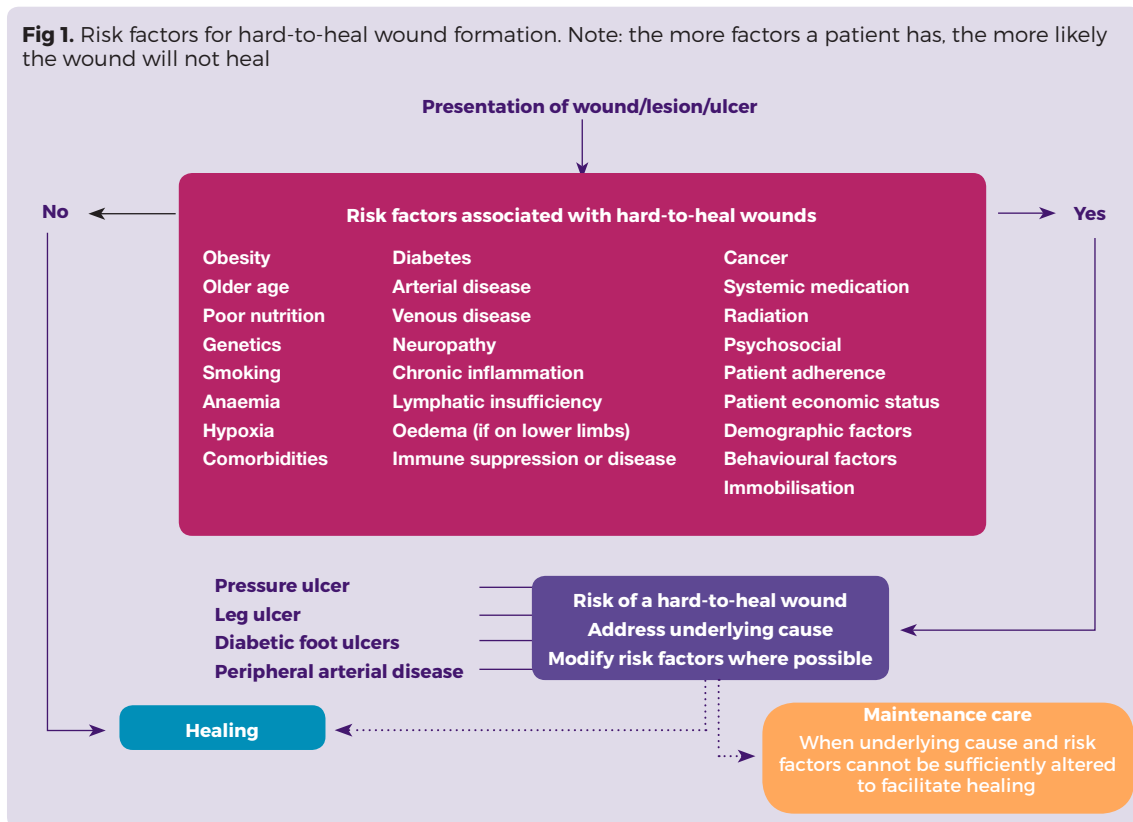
**Fig 1.** Risk factors for hard-to-heal wound formation. Note: the more factors a patient has, the more likely the wound will not heal

Presentation of wound/lesion/ulcer

No

Yes

Risk factors associated with hard-to-heal wounds

Obesity
Older age
Poor nutrition
Genetics
Smoking
Anaemia
Hypoxia
Comorbidities

Diabetes
Arterial disease
Venous disease
Neuropathy
Chronic inflammation
Lymphatic insufficiency
Oedema (if on lower limbs)
Immune suppression or disease

Cancer
Systemic medication
Radiation
Psychosocial
Patient adherence
Patient economic status
Demographic factors
Behavioural factors
Immobilisation

Pressure ulcer
Leg ulcer
Diabetic foot ulcers
Peripheral arterial disease

Risk of a hard-to-heal wound
Address underlying cause
Modify risk factors where possible

Healing

Maintenance care
When underlying cause and risk factors cannot be sufficiently altered to facilitate healing